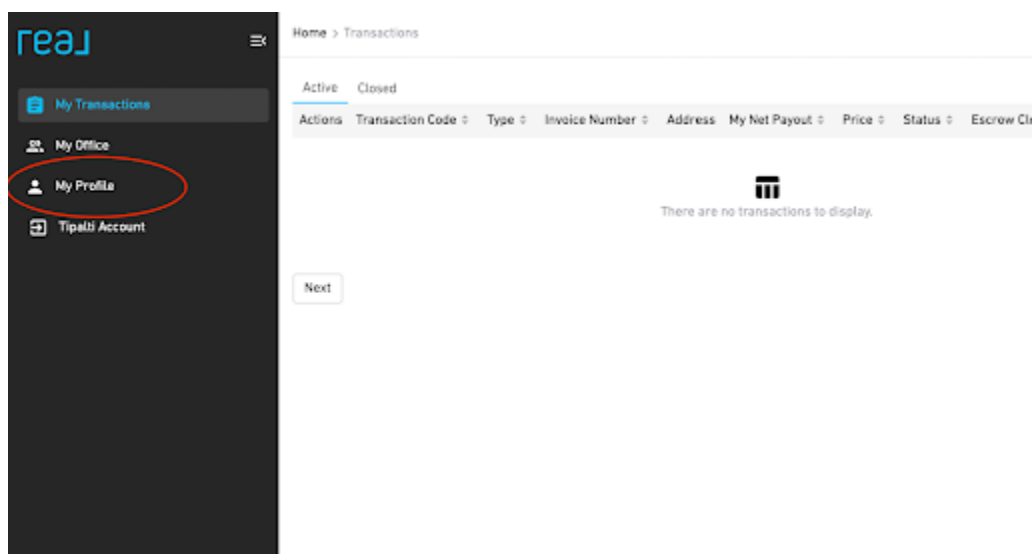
real

My Transactions

My Office

My Profile

Tipalti Account

Home > Transactions

Active Closed

| Actions | Transaction Code | Type | Invoice Number | Address | My Net Payout | Price | Status | Escrow Cl |
|---|---|---|---|---|---|---|---|---|

There are no transactions to display.

Next